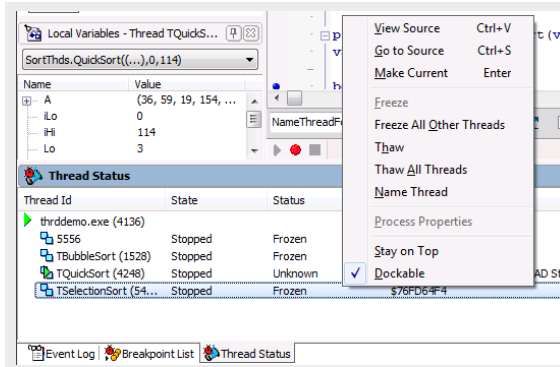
Local Variables - Thread TQuickS...

SortThds.QuickSort((...),0,114)

| Name | Value |
|---|---|
| A | (36, 59, 19, 154, ... |
| iLo | 0 |
| iHi | 114 |
| Lo | 3 |

p
v
b

NameThreadF

Thread Status

| Thread Id | State | Status |
|---|---|---|
| thrddemo.exe (4136) | | |
| 5556 | Stopped | Frozen |
| TBubbleSort (1528) | Stopped | Frozen |
| TQuickSort (4248) | Stopped | Unknown |
| TSelectionSort (54... | Stopped | Frozen |

$76FD64F4

AD St

View Source Ctrl+V
Go to Source Ctrl+S
Make Current Enter
Freeze
Freeze All Other Threads
Thaw
Thaw All Threads
Name Thread
Process Properties
Stay on Top
✓ Dockable

Event Log
Breakpoint List
Thread Status